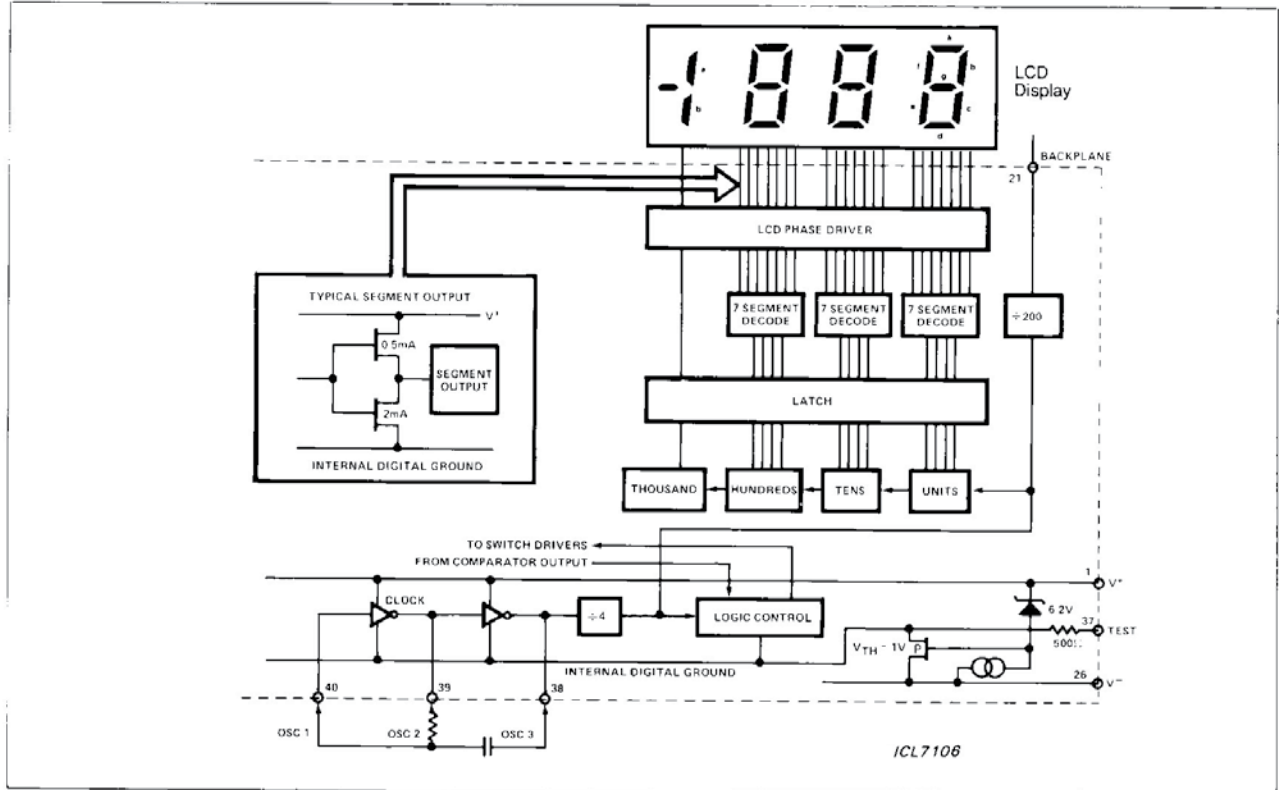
-1888

a
b
a
b
c
d
e
f
g

LCD Display

BACKPLANE
21

LCD PHASE DRIVER

TYPICAL SEGMENT OUTPUT
V+
0.5mA
SEGMENT OUTPUT
2mA
INTERNAL DIGITAL GROUND

7 SEGMENT DECODE
7 SEGMENT DECODE
7 SEGMENT DECODE
÷200

LATCH

THOUSAND
HUNDREDS
TENS
UNITS

TO SWITCH DRIVERS
FROM COMPARATOR OUTPUT

1
V+
CLOCK
÷4
LOGIC CONTROL
6.2V
37
TEST
500Ω
$V_{TH}$ = 1V
P
INTERNAL DIGITAL GROUND
26
V−
40
39
38
OSC 1
OSC 2
OSC 3

ICL7106